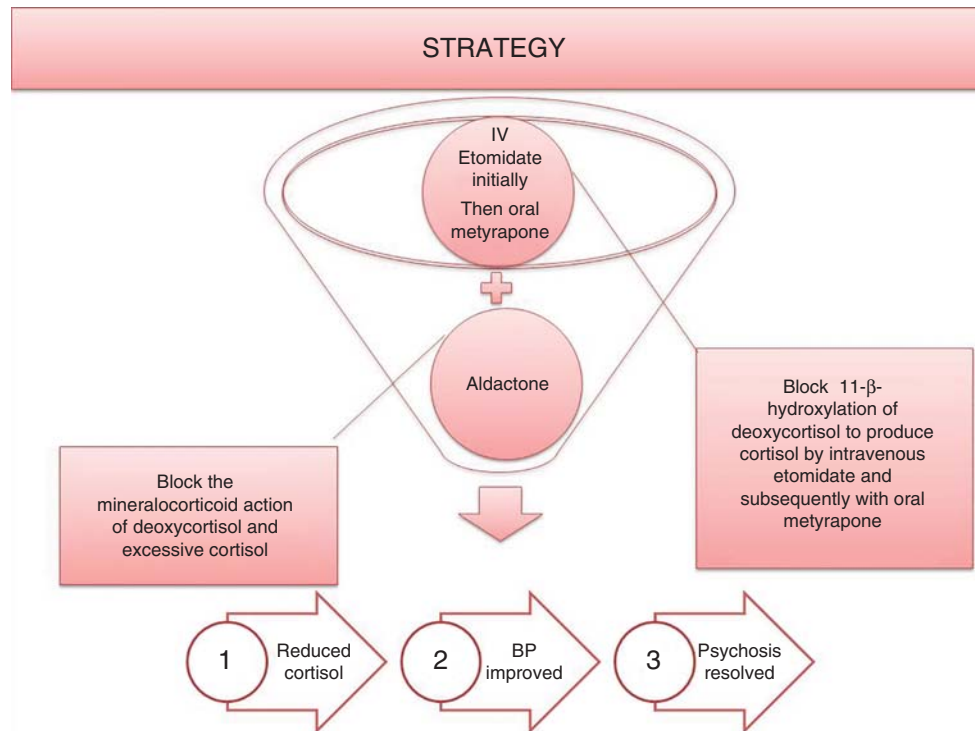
STRATEGY

IV Etomidate initially
Then oral metyrapone

Aldactone

Block 11-β-hydroxylation of deoxycortisol to produce cortisol by intravenous etomidate and subsequently with oral metyrapone

Block the mineralocorticoid action of deoxycortisol and excessive cortisol

1 Reduced cortisol

2 BP improved

3 Psychosis resolved